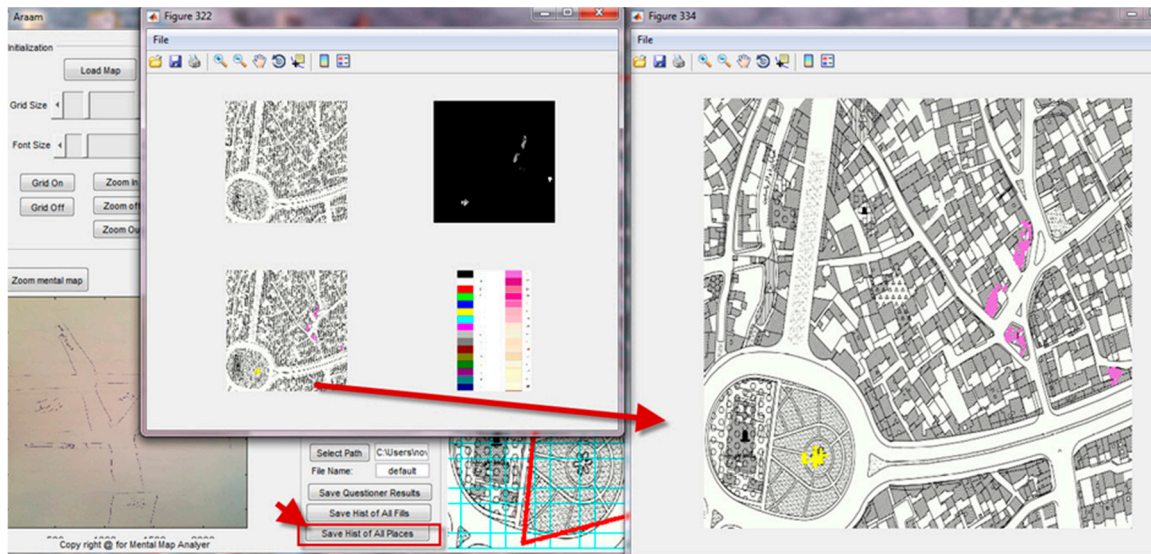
Araam

Initialization

Load Map

Grid Size

Font Size

Grid On

Grid Off

Zoom In

Zoom of

Zoom Ou

Zoom mental map

Copy right @ for Mental Map Analyer

Figure 322

File

Select Path

C:\Users\no

File Name:

default

Save Questioner Results

Save Hist of All Fills

Save Hist of All Places

Figure 334

File